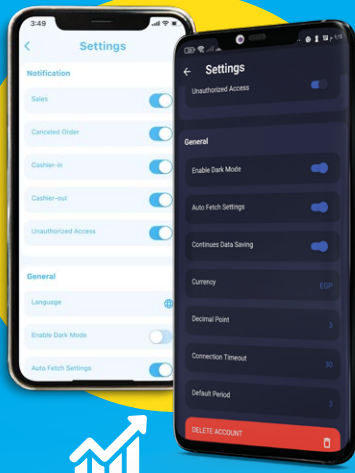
3:49

Settings

Notification

Sales

Canceled Order

Cashier-in

Cashier-out

Unauthorized Access

General

Language

Enable Dark Mode

Auto Fetch Settings

Settings

Unauthorized Access

General

Enable Dark Mode

Auto Fetch Settings

Continues Data Saving

Currency EGP

Decimal Point 3

Connection Timeout 30

Default Period 3

DELETE ACCOUNT